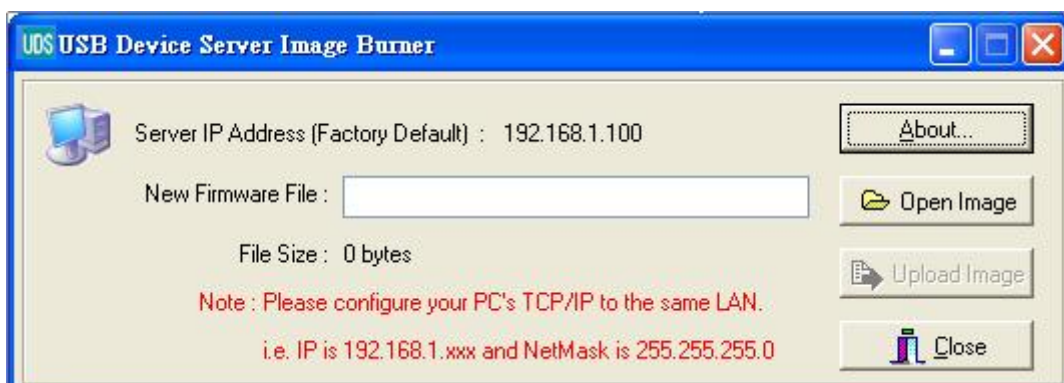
UDS USB Device Server Image Burner

Server IP Address (Factory Default) : 192.168.1.100

New Firmware File :

File Size : 0 bytes

Note : Please configure your PC's TCP/IP to the same LAN.

i.e. IP is 192.168.1.xxx and NetMask is 255.255.255.0

About...

Open Image

Upload Image

Close